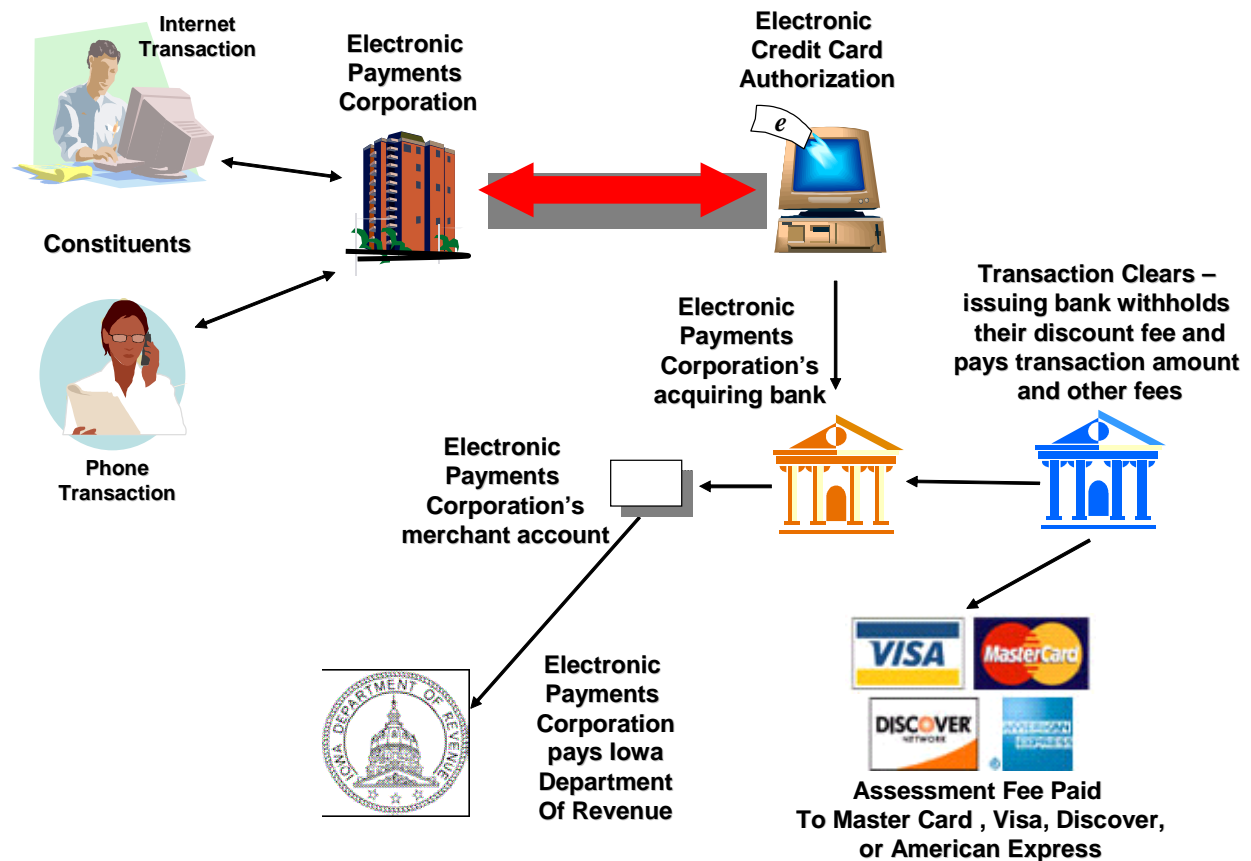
Internet Transaction

Electronic Payments Corporation

Electronic Credit Card Authorization

e

Constituents

Phone Transaction

Electronic Payments Corporation's acquiring bank

Transaction Clears – issuing bank withholds their discount fee and pays transaction amount and other fees

Electronic Payments Corporation's merchant account

VISA

MasterCard

DISCOVER NETWORK

AMERICAN EXPRESS

IOWA DEPARTMENT OF REVENUE

Electronic Payments Corporation pays Iowa Department Of Revenue

Assessment Fee Paid To Master Card , Visa, Discover, or American Express